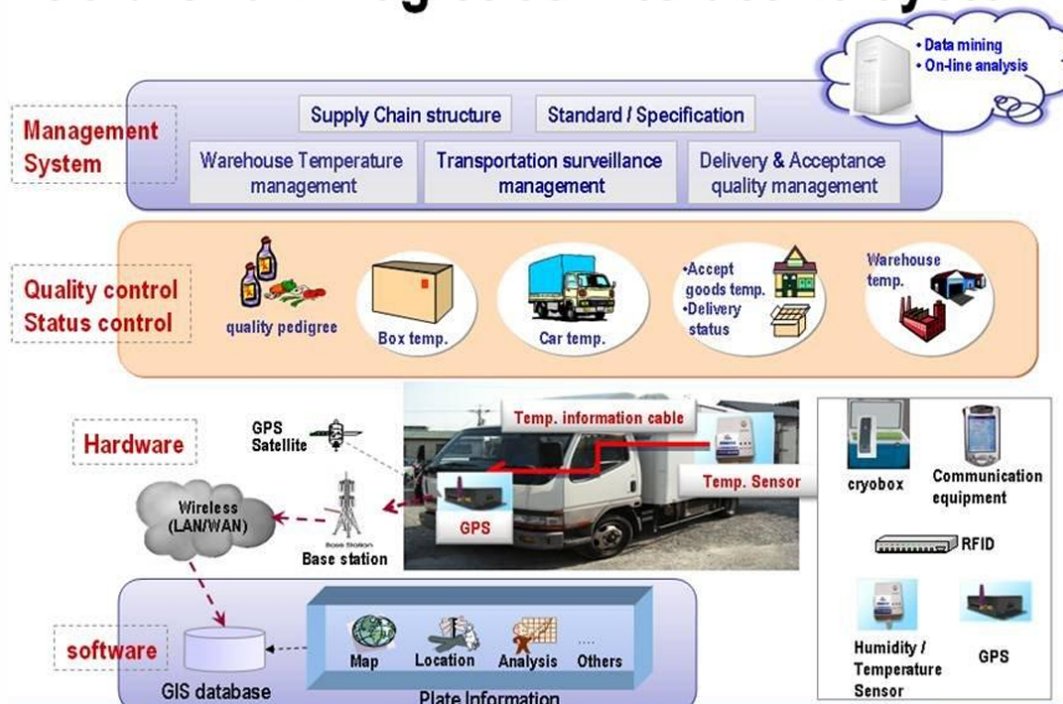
• Data mining
• On-line analysis

Management System

Supply Chain structure

Standard / Specification

Warehouse Temperature management

Transportation surveillance management

Delivery & Acceptance quality management

Quality control Status control

quality pedigree

Box temp.

Car temp.

•Accept goods temp.
•Delivery status

Warehouse temp.

Hardware

GPS Satellite

Temp. information cable

Temp. Sensor

Wireless (LAN/WAN)

Base Station

Base station

GPS

cryobox

Communication equipment

RFID

Humidity / Temperature Sensor

GPS

software

GIS database

Map

Location

Analysis

....
Others

Plate Information